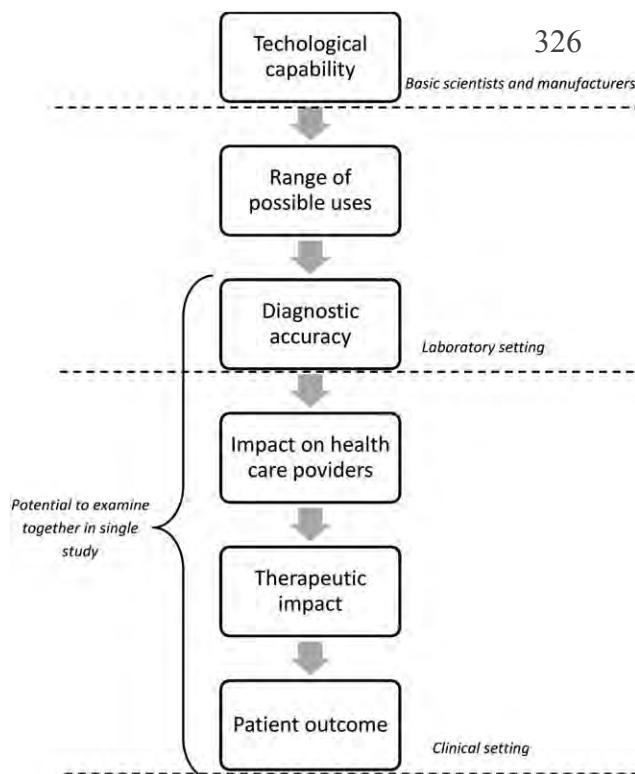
326

Techological capability

Basic scientists and manufacturers

Range of possible uses

Diagnostic accuracy

Laboratory setting

Impact on health care poviders

Potential to examine together in single study

Therapeutic impact

Patient outcome

Clinical setting